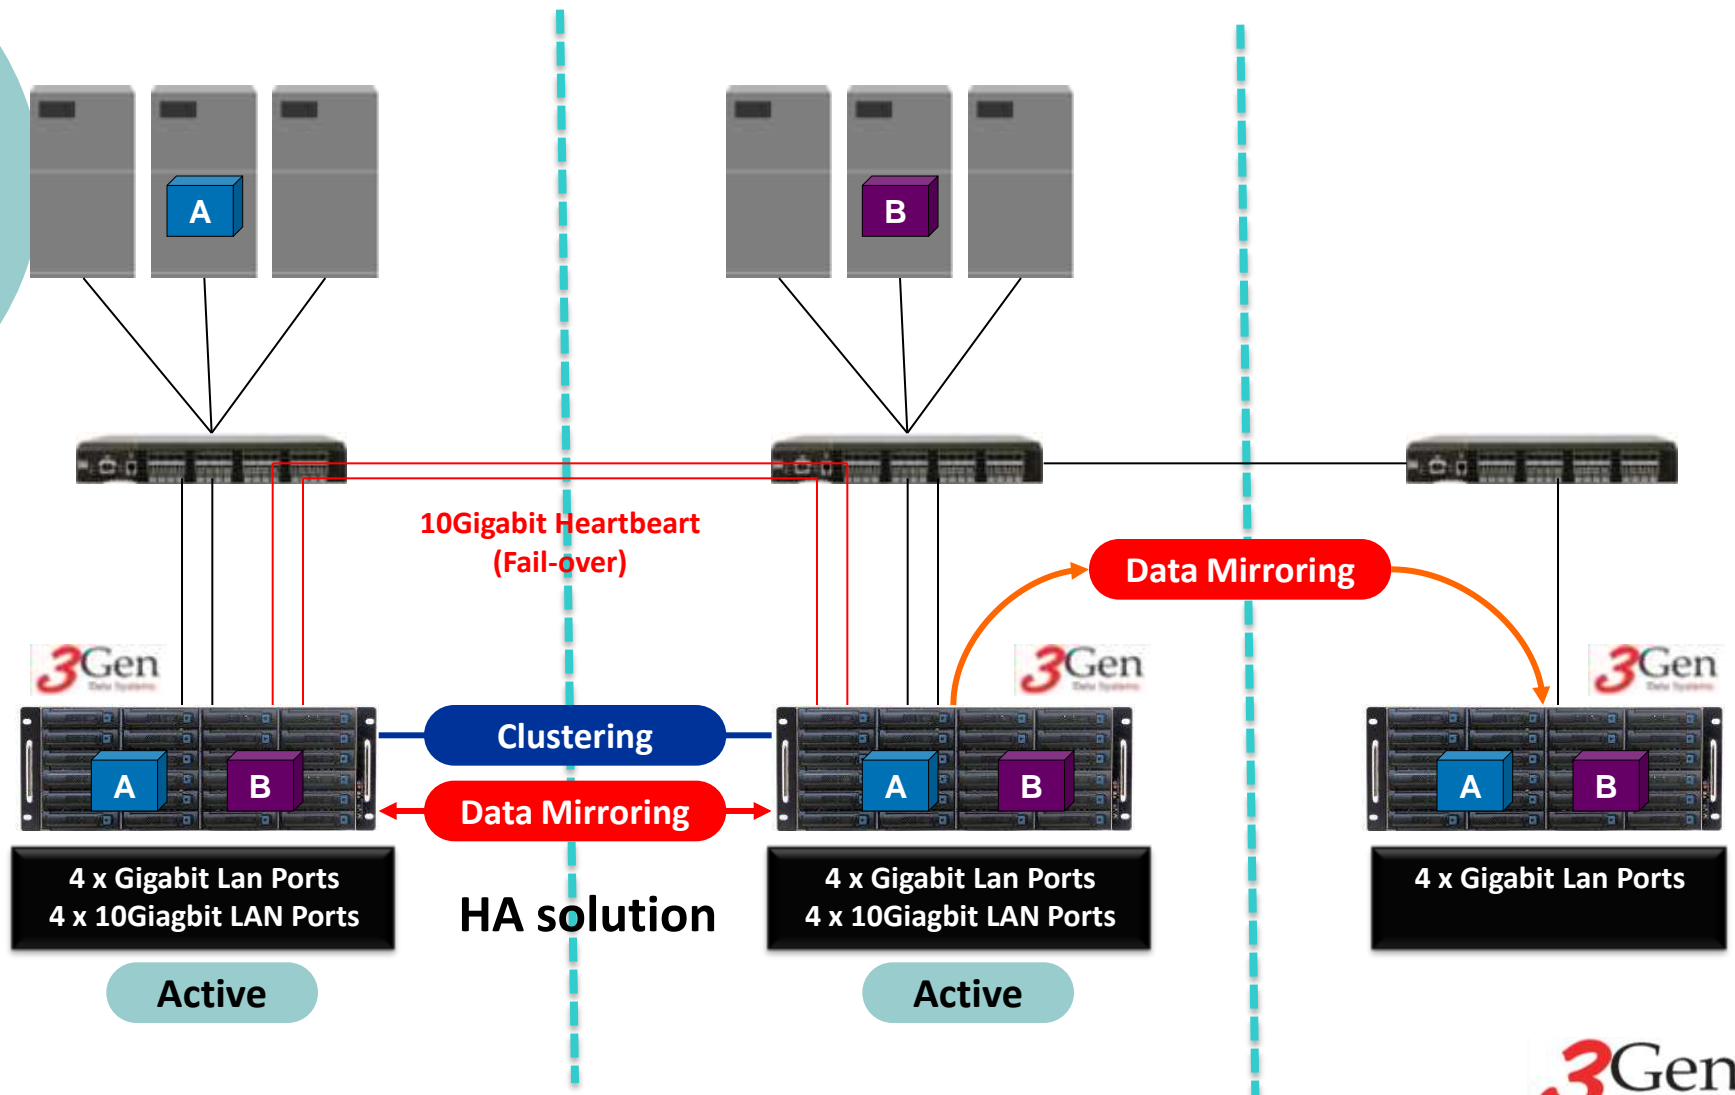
A

B

10Gigabit Heartbeart
(Fail-over)

Data Mirroring

3Gen

3Gen

3Gen

A B

Clustering

A B

A B

Data Mirroring

4 x Gigabit Lan Ports
4 x 10Giagbit LAN Ports

HA solution

4 x Gigabit Lan Ports
4 x 10Giagbit LAN Ports

4 x Gigabit Lan Ports

Active

Active

3Gen